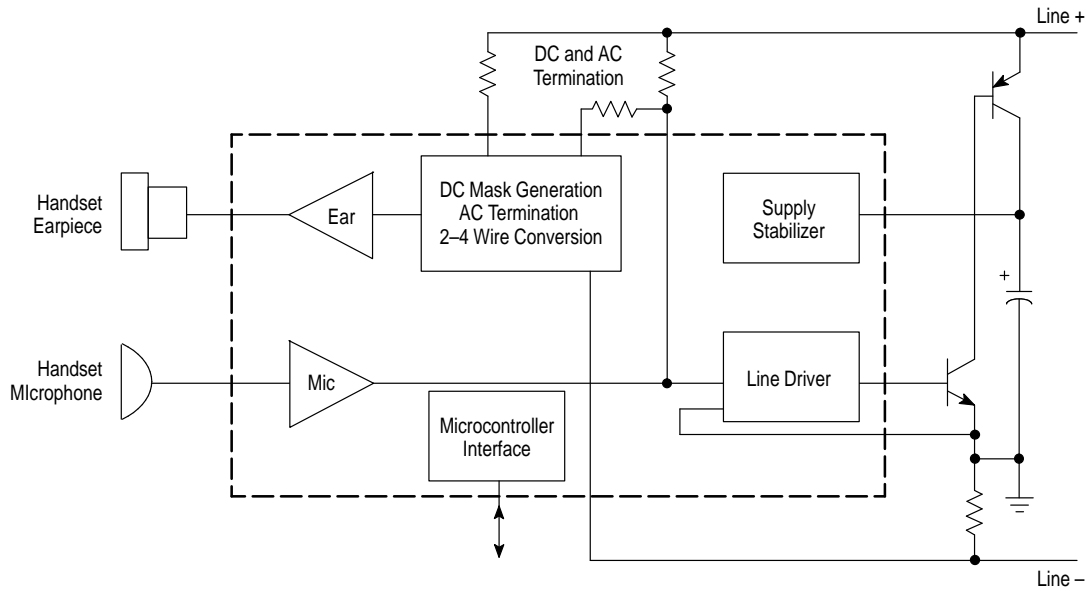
Line +

DC and AC Termination

Handset Earpiece

Ear

DC Mask Generation AC Termination 2–4 Wire Conversion

Supply Stabilizer

+

Handset MIcrophone

Mic

Line Driver

Microcontroller Interface

Line –